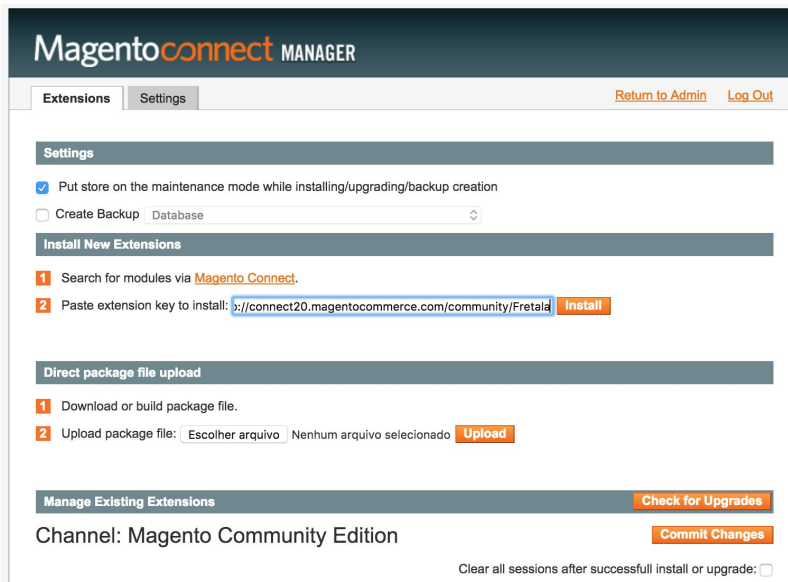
Magentoconnect MANAGER

Extensions | Settings

Return to Admin | Log Out

Settings

Put store on the maintenance mode while installing/upgrading/backup creation

Create Backup | Database

Install New Extensions

1 Search for modules via Magento Connect.

2 Paste extension key to install: ://connect20.magentocommerce.com/community/Fretala | Install

Direct package file upload

1 Download or build package file.

2 Upload package file: Escolher arquivo | Nenhum arquivo selecionado | Upload

Manage Existing Extensions

Check for Upgrades

Channel: Magento Community Edition

Commit Changes

Clear all sessions after successfull install or upgrade: